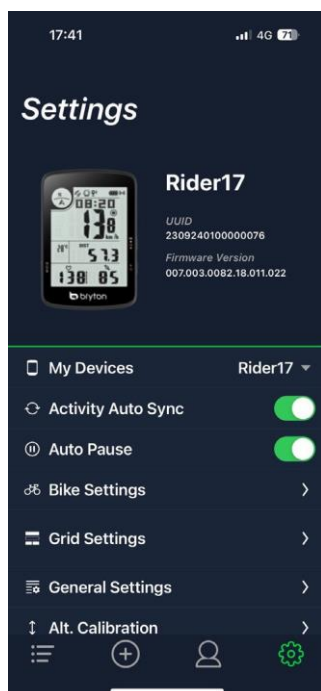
17:41

4G 71

Settings

08:20
13.8
57.3
138 85
bryton

Rider17

UUID
2309240100000076

Firmware Version
007.003.0082.18.011.022

My Devices Rider17

Activity Auto Sync

Auto Pause

Bike Settings

Grid Settings

General Settings

Alt. Calibration